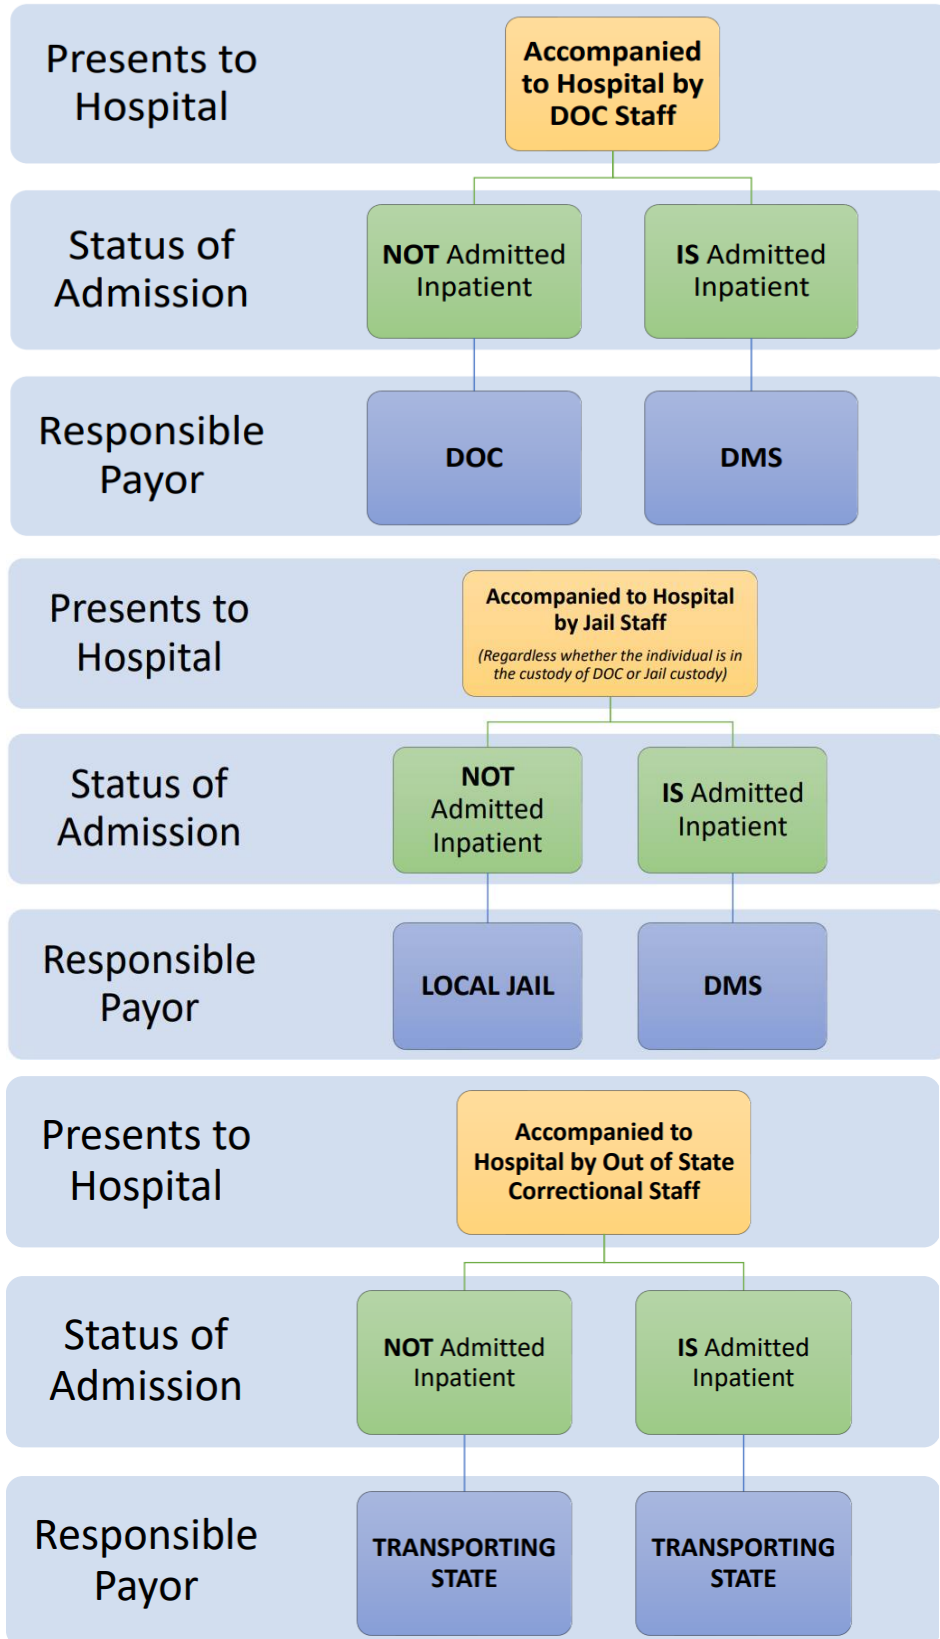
Presents to Hospital

Accompanied to Hospital by DOC Staff

Status of Admission

NOT Admitted Inpatient

IS Admitted Inpatient

Responsible Payor

DOC

DMS

Presents to Hospital

Accompanied to Hospital by Jail Staff

(Regardless whether the individual is in the custody of DOC or Jail custody)

Status of Admission

NOT Admitted Inpatient

IS Admitted Inpatient

Responsible Payor

LOCAL JAIL

DMS

Presents to Hospital

Accompanied to Hospital by Out of State Correctional Staff

Status of Admission

NOT Admitted Inpatient

IS Admitted Inpatient

Responsible Payor

TRANSPORTING STATE

TRANSPORTING STATE